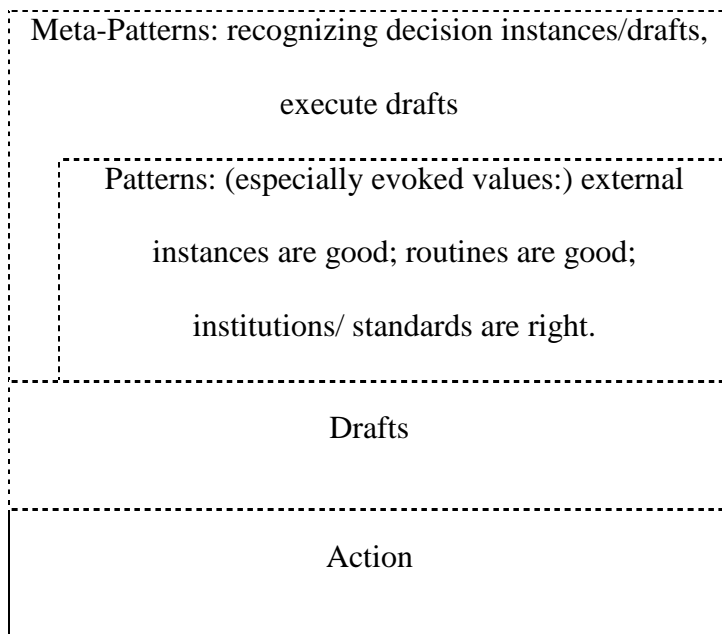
Meta-Patterns: recognizing decision instances/drafts, execute drafts

Patterns: (especially evoked values:) external instances are good; routines are good; institutions/ standards are right.

Drafts

Action